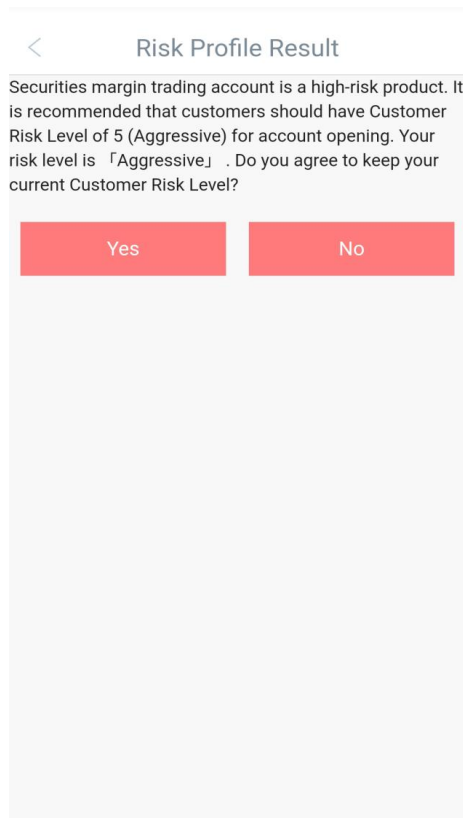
<

Risk Profile Result

Securities margin trading account is a high-risk product. It is recommended that customers should have Customer Risk Level of 5 (Aggressive) for account opening. Your risk level is 「Aggressive」 . Do you agree to keep your current Customer Risk Level?

Yes

No